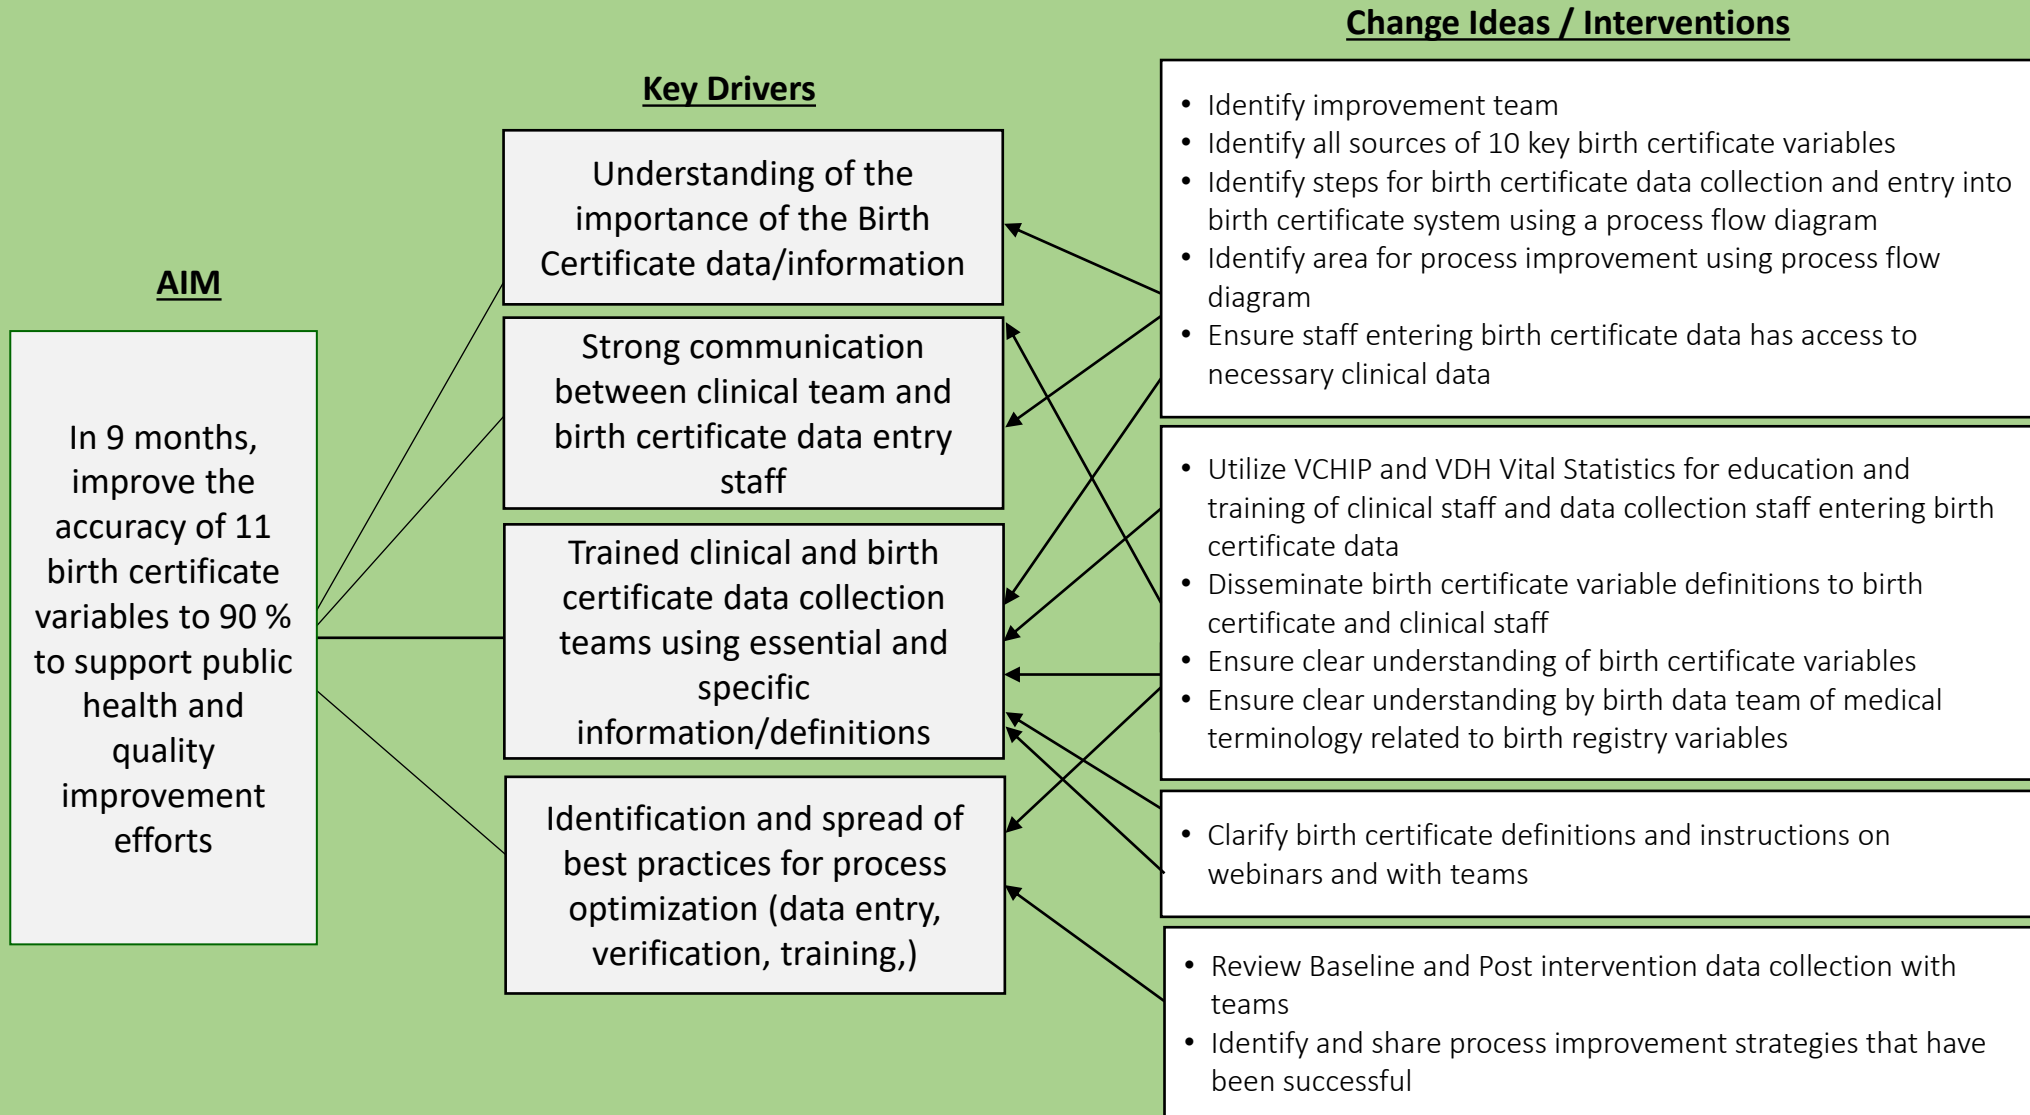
AIM

In 9 months, improve the accuracy of 11 birth certificate variables to 90 % to support public health and quality improvement efforts

Key Drivers

Understanding of the importance of the Birth Certificate data/information

Strong communication between clinical team and birth certificate data entry staff

Trained clinical and birth certificate data collection teams using essential and specific information/definitions

Identification and spread of best practices for process optimization (data entry, verification, training,)

Change Ideas / Interventions

- Identify improvement team
- Identify all sources of 10 key birth certificate variables
- Identify steps for birth certificate data collection and entry into birth certificate system using a process flow diagram
- Identify area for process improvement using process flow diagram
- Ensure staff entering birth certificate data has access to necessary clinical data

- Utilize VCHIP and VDH Vital Statistics for education and training of clinical staff and data collection staff entering birth certificate data
- Disseminate birth certificate variable definitions to birth certificate and clinical staff
- Ensure clear understanding of birth certificate variables
- Ensure clear understanding by birth data team of medical terminology related to birth registry variables

- Clarify birth certificate definitions and instructions on webinars and with teams

- Review Baseline and Post intervention data collection with teams
- Identify and share process improvement strategies that have been successful